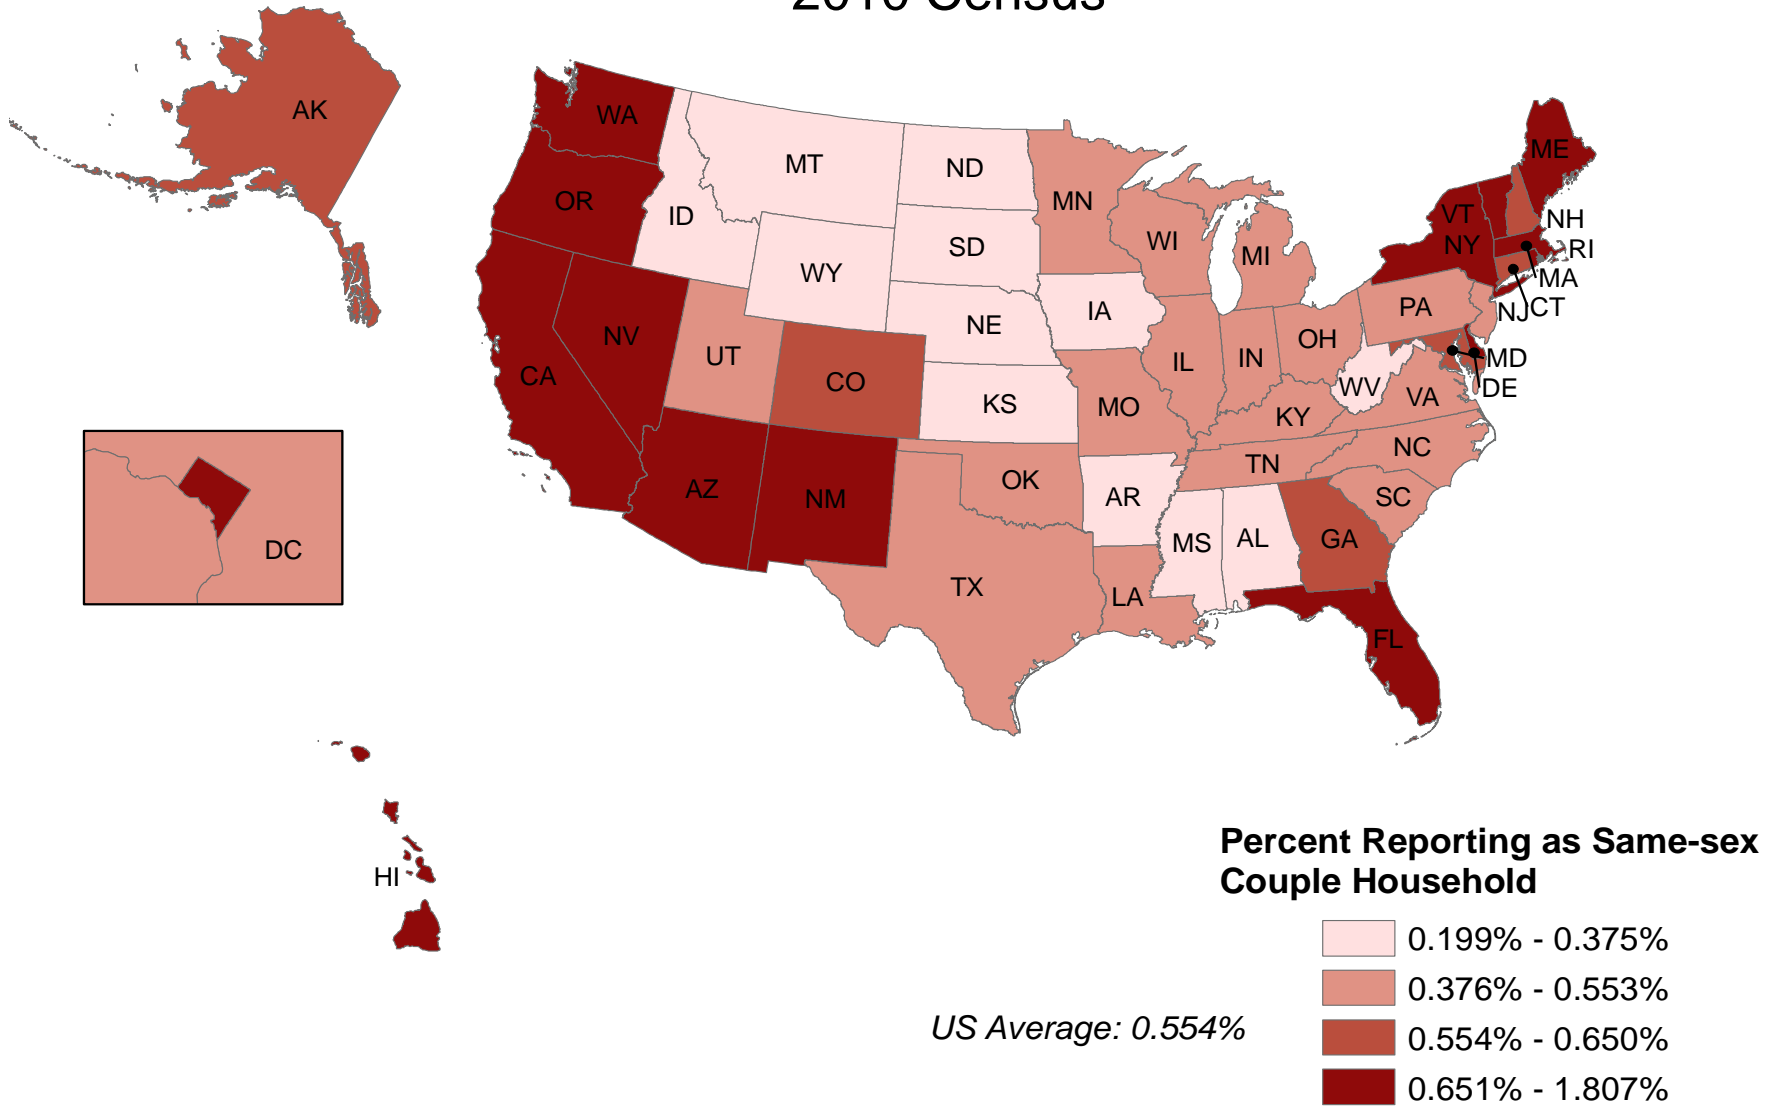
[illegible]

AK

WA

MT

ND

ME

OR

ID

MN

VT

NH

SD

WI

NY

RI

WY

MI

MA

IA

PA

CT

NE

NJ

NV

UT

OH

IL

IN

MD

CA

CO

DE

WV

KS

VA

MO

KY

NC

TN

OK

AR

SC

AZ

NM

MS

AL

GA

DC

TX

LA

FL

HI

Percent Reporting as Same-sex Couple Household

0.199% - 0.375%

0.376% - 0.553%

0.554% - 0.650%

0.651% - 1.807%

US Average: 0.554%